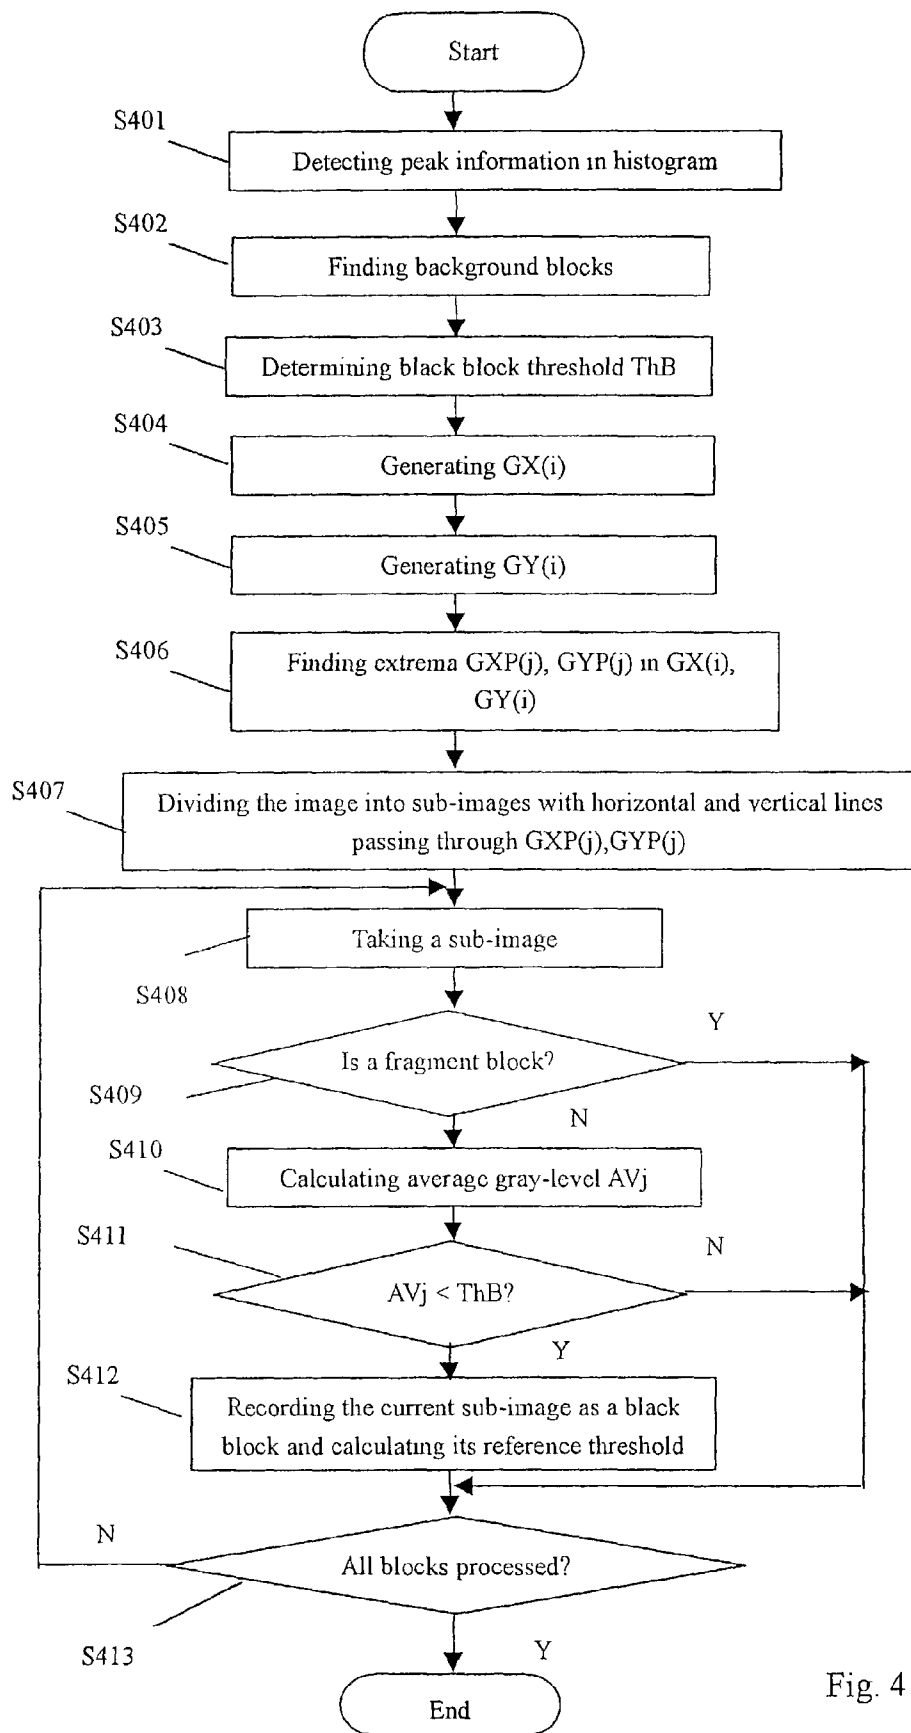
Start

S401

Detecting peak information in histogram

S402

Finding background blocks

S403

Determining black block threshold ThB

S404

Generating GX(i)

S405

Generating GY(i)

S406

Finding extrema GXP(j), GYP(j) in GX(i), GY(i)

S407

Dividing the image into sub-images with horizontal and vertical lines passing through GXP(j),GYP(j)

Taking a sub-image

S408

Is a fragment block?

Y

S409

N

S410

Calculating average gray-level AVj

S411

N

AVj < ThB?

Y

S412

Recording the current sub-image as a black block and calculating its reference threshold

N

All blocks processed?

S413

Y

End

Fig. 4